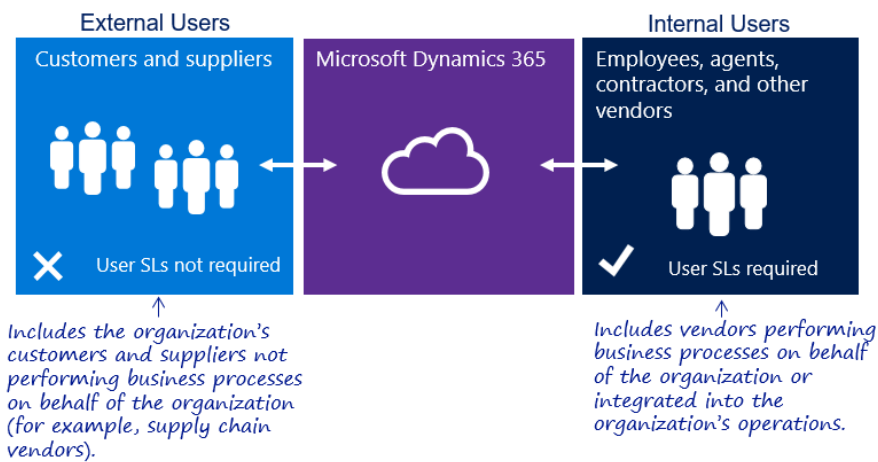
External Users

Customers and suppliers

User SLs not required

Microsoft Dynamics 365

Internal Users

Employees, agents, contractors, and other vendors

User SLs required

Includes the organization's customers and suppliers not performing business processes on behalf of the organization (for example, supply chain vendors).

Includes vendors performing business processes on behalf of the organization or integrated into the organization's operations.